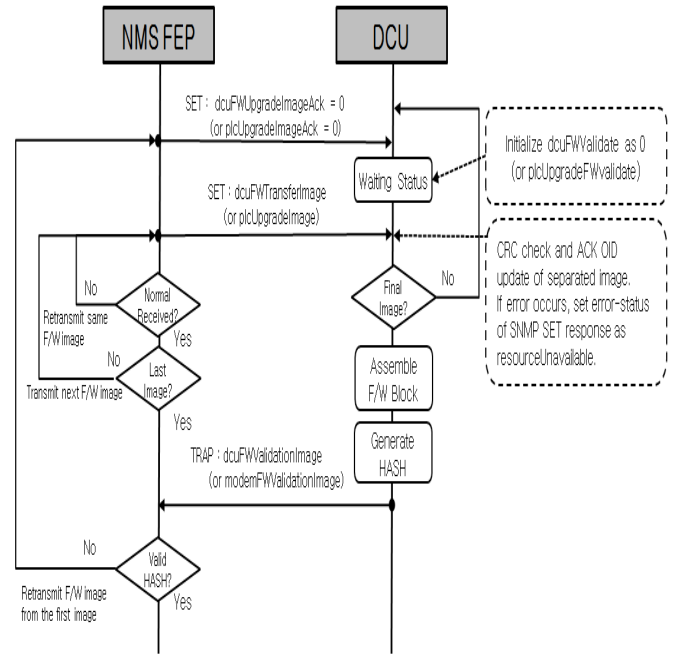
NMS FEP

DCU

SET : dcuFWUpgradeImageAck = 0 (or plcUpgradeImageAck = 0)

Initialize dcuFWValidate as 0 (or plcUpgradeFWvalidate)

Waiting Status

SET : dcuFWTransferImage (or plcUpgradeImage)

CRC check and ACK OID update of separated image. If error occurs, set error-status of SNMP SET response as resourceUnavailable.

No

Normal Received?

Retransmit same F/W image

Yes

No

Last Image?

Transmit next F/W image

Yes

Final Image?

No

Assemble F/W Block

Generate HASH

TRAP : dcuFWValidationImage (or modemFWValidationImage)

No

Valid HASH?

Retransmit F/W image from the first image

Yes